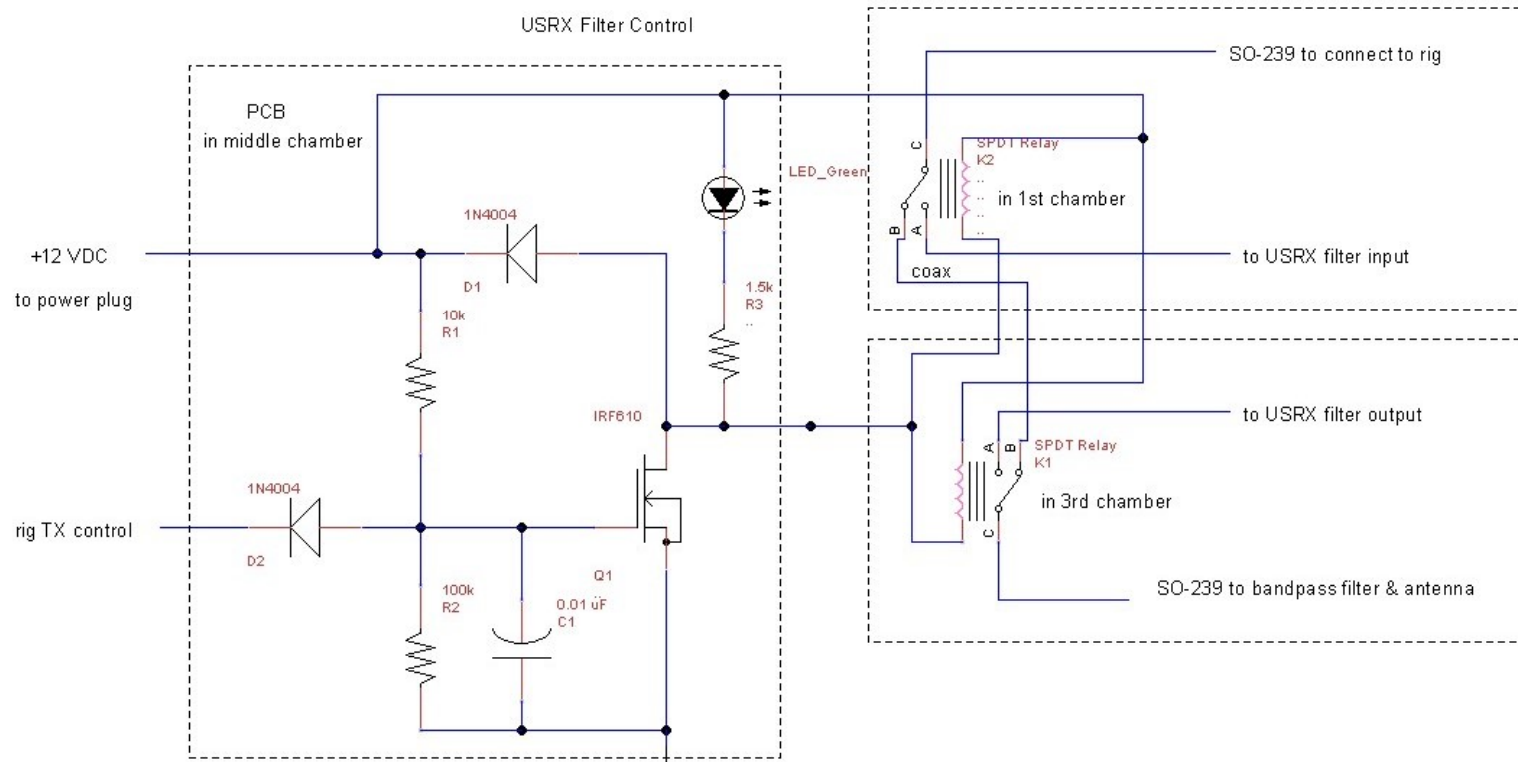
USRX Filter Control

PCB
in middle chamber

SO-239 to connect to rig

SPDT Relay
K2

C

in 1st chamber

B

A

LED_Green

1N4004

+12 VDC

D1

to USRX filter input

to power plug

coax

1.5k
R3

10k
R1

IRF610

to USRX filter output

A

B

SPDT Relay
K1

1N4004

in 3rd chamber

rig TX control

C

D2

Q1

100k
R2

0.01 uF
C1

SO-239 to bandpass filter & antenna